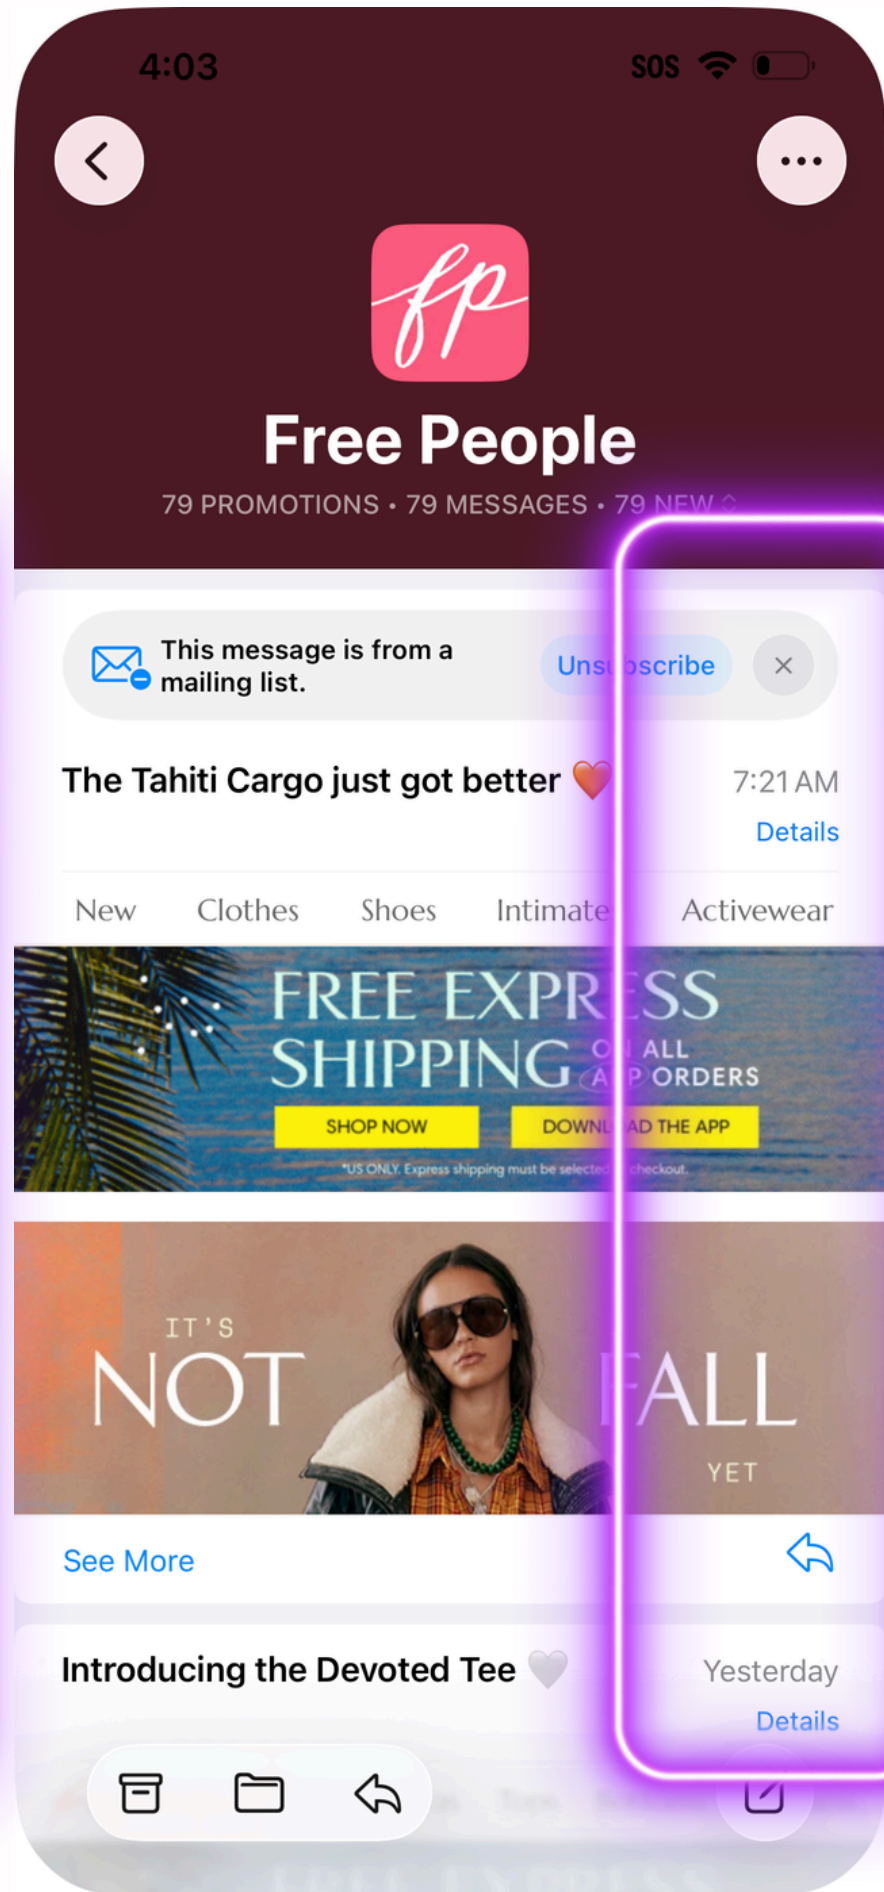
4:03

SOS

fp

Free People

79 PROMOTIONS • 79 MESSAGES • 79 NEW

This message is from a mailing list.

Uns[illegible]scribe

The Tahiti Cargo just got better 🧡

7:21 AM

Details

New Clothes Shoes Intimate Activewear

FREE EXPR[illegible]SS SHIPPING O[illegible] ALL A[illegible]P ORDERS

SHOP NOW

DOWNL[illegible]AD THE APP

*US ONLY. Express shipping must be selected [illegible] checkout.

IT'S NOT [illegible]ALL YET

See More

Introducing the Devoted Tee 🤍

Yesterday

Details